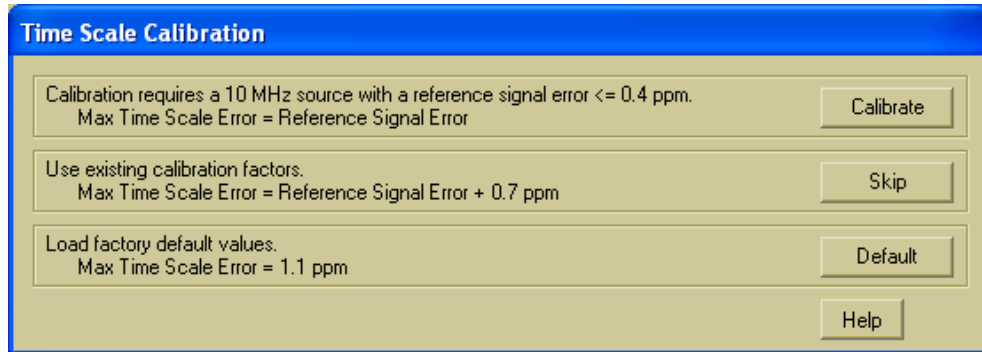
Time Scale Calibration

Calibration requires a 10 MHz source with a reference signal error <= 0.4 ppm.
Max Time Scale Error = Reference Signal Error

Calibrate

Use existing calibration factors.
Max Time Scale Error = Reference Signal Error + 0.7 ppm

Skip

Load factory default values.
Max Time Scale Error = 1.1 ppm

Default

Help